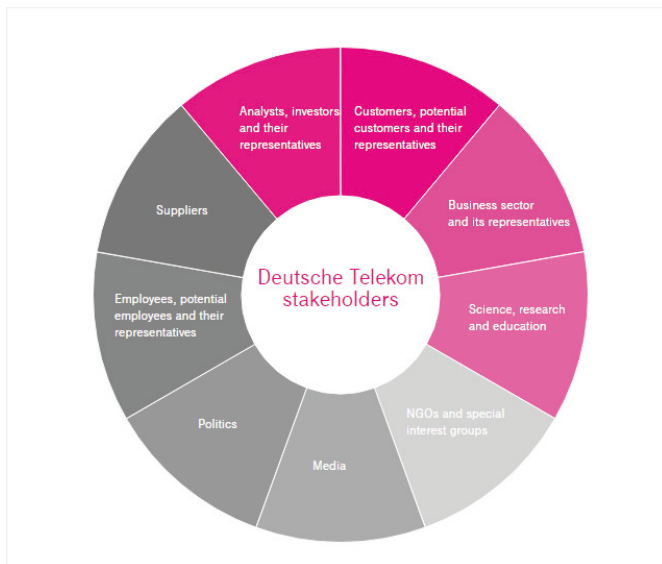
Deutsche Telekom stakeholders

Customers, potential customers and their representatives

Business sector and its representatives

Science, research and education

NGOs and special interest groups

Media

Politics

Employees, potential employees and their representatives

Suppliers

Analysts, investors and their representatives